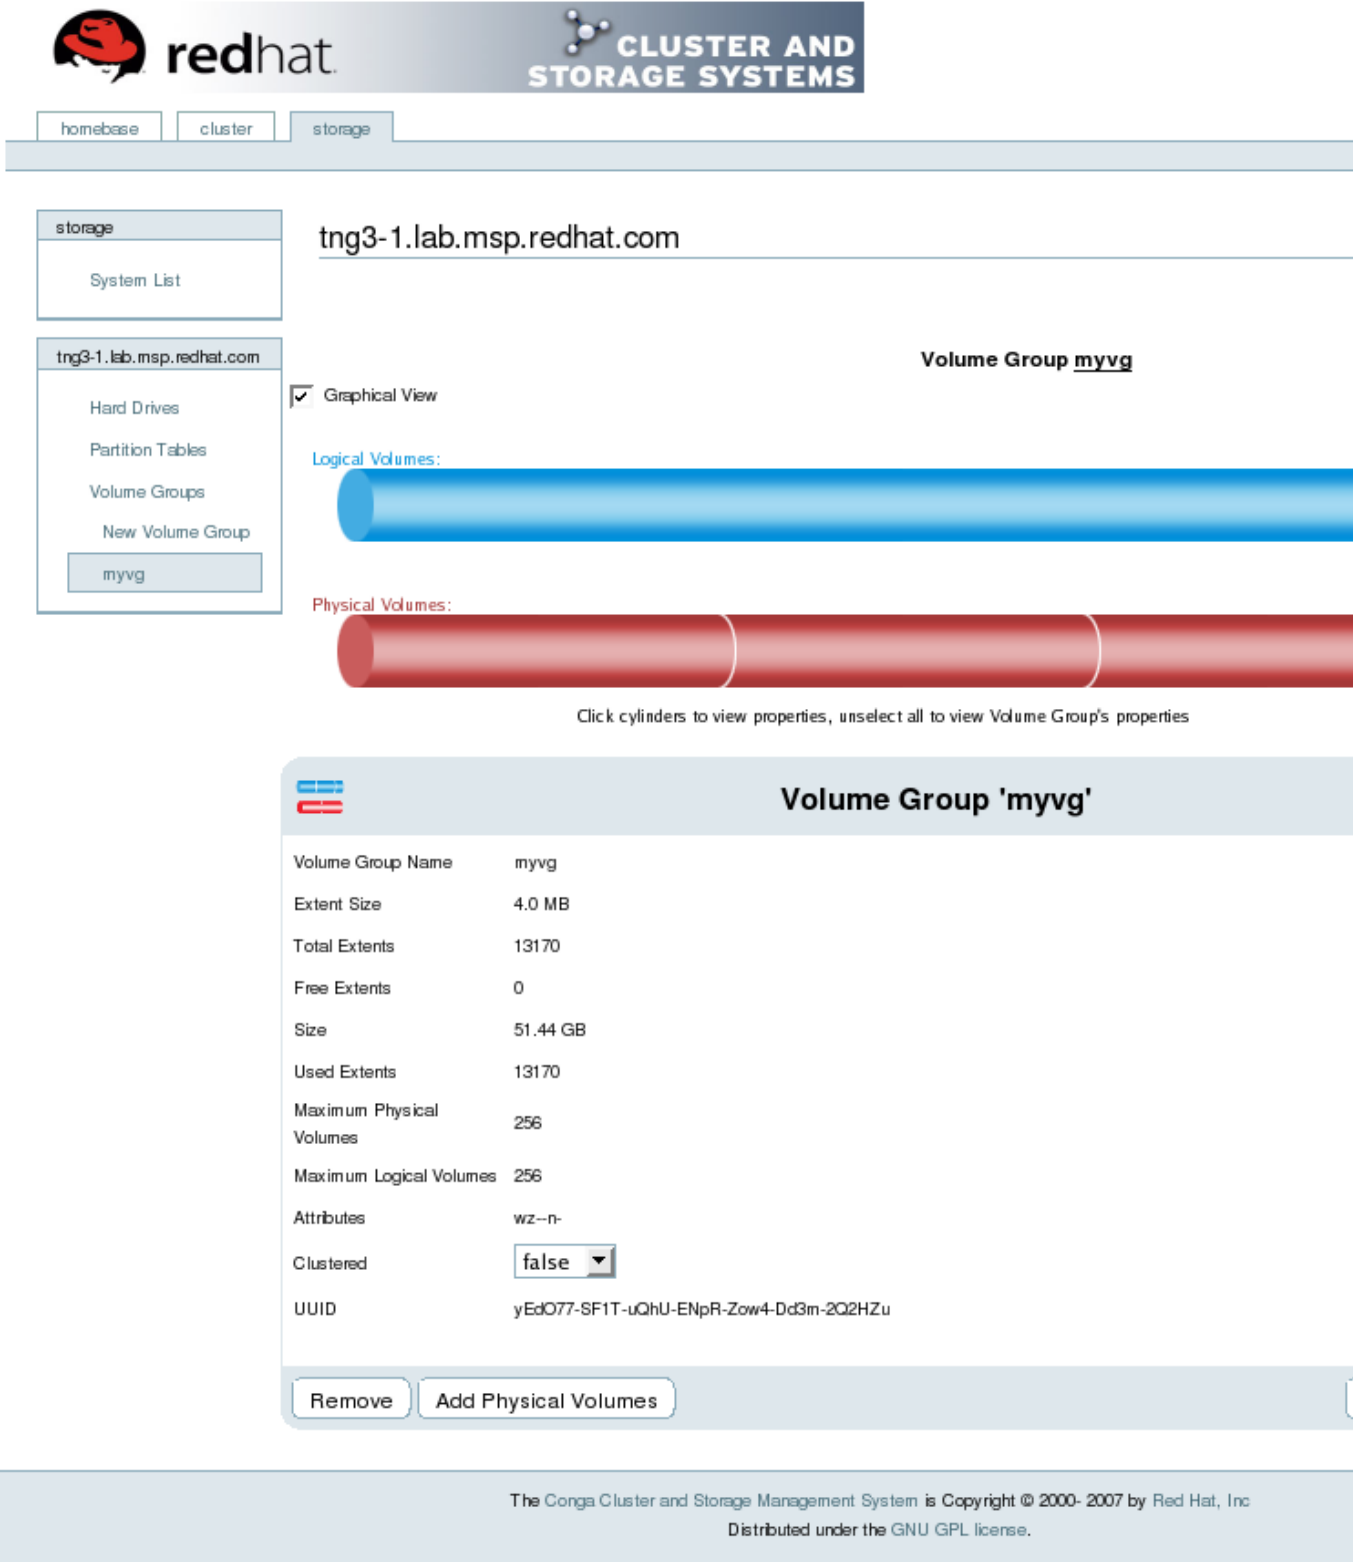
redhat

CLUSTER AND STORAGE SYSTEMS

homebase cluster storage

storage

System List

tng3-1.lab.msp.redhat.com

Hard Drives

Partition Tables

Volume Groups

New Volume Group

myvg

tng3-1.lab.msp.redhat.com

Volume Group myvg

Graphical View

Logical Volumes:

Physical Volumes:

Click cylinders to view properties, unselect all to view Volume Group's properties

Volume Group 'myvg'

| | |
|---|---|
| Volume Group Name | myvg |
| Extent Size | 4.0 MB |
| Total Extents | 13170 |
| Free Extents | 0 |
| Size | 51.44 GB |
| Used Extents | 13170 |
| Maximum Physical Volumes | 256 |
| Maximum Logical Volumes | 256 |
| Attributes | wz--n- |
| Clustered | false |
| UUID | yEdO77-SF1T-uQhU-ENpR-Zow4-Dd3m-2Q2HZu |

Remove Add Physical Volumes

The Conga Cluster and Storage Management System is Copyright © 2000- 2007 by Red Hat, Inc
Distributed under the GNU GPL license.